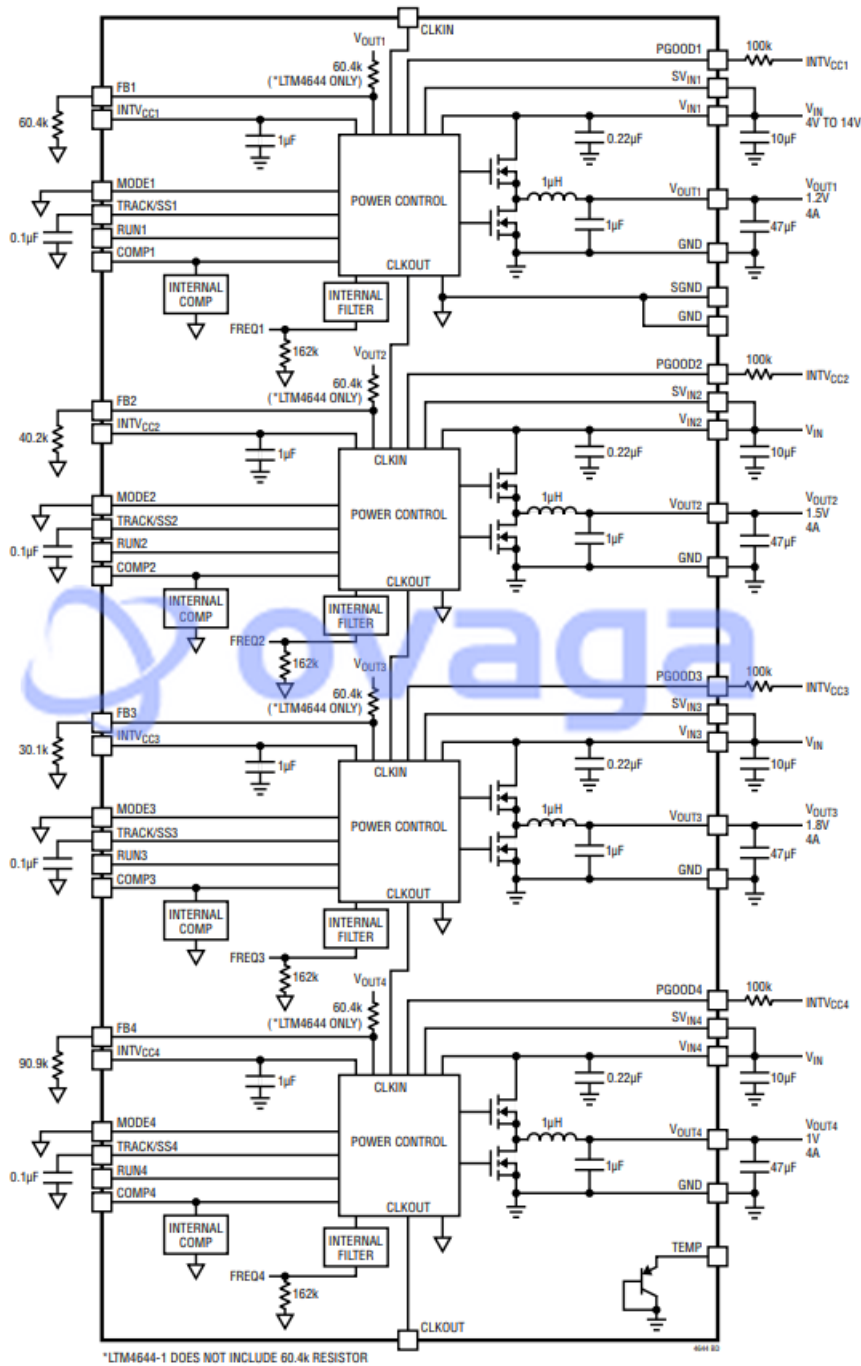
CLKIN
$V_{OUT1}$
60.4k
(*LTM4644 ONLY)
PGOOD1
100k
$INTV_{CC1}$
$SV_{IN1}$
$V_{IN1}$
$V_{IN}$
4V TO 14V
FB1
60.4k
$INTV_{CC1}$
1µF
0.22µF
10µF
MODE1
TRACK/SS1
0.1µF
RUN1
COMP1
POWER CONTROL
1µH
1µF
$V_{OUT1}$
$V_{OUT1}$
1.2V
4A
47µF
GND
CLKOUT
INTERNAL COMP
INTERNAL FILTER
SGND
GND
FREQ1
162k
$V_{OUT2}$
60.4k
(*LTM4644 ONLY)
PGOOD2
100k
$INTV_{CC2}$
$SV_{IN2}$
FB2
40.2k
$INTV_{CC2}$
1µF
CLKIN
$V_{IN2}$
$V_{IN}$
0.22µF
10µF
MODE2
TRACK/SS2
0.1µF
RUN2
COMP2
POWER CONTROL
1µH
1µF
$V_{OUT2}$
$V_{OUT2}$
1.5V
4A
47µF
GND
CLKOUT
INTERNAL COMP
INTERNAL FILTER
FREQ2
162k
ovaga
$V_{OUT3}$
60.4k
(*LTM4644 ONLY)
PGOOD3
100k
$INTV_{CC3}$
$SV_{IN3}$
FB3
30.1k
$INTV_{CC3}$
1µF
CLKIN
$V_{IN3}$
$V_{IN}$
0.22µF
10µF
MODE3
TRACK/SS3
0.1µF
RUN3
COMP3
POWER CONTROL
1µH
1µF
$V_{OUT3}$
$V_{OUT3}$
1.8V
4A
47µF
GND
CLKOUT
INTERNAL COMP
INTERNAL FILTER
FREQ3
162k
$V_{OUT4}$
60.4k
(*LTM4644 ONLY)
PGOOD4
100k
$INTV_{CC4}$
$SV_{IN4}$
FB4
90.9k
$INTV_{CC4}$
1µF
CLKIN
$V_{IN4}$
$V_{IN}$
0.22µF
10µF
MODE4
TRACK/SS4
0.1µF
RUN4
COMP4
POWER CONTROL
1µH
1µF
$V_{OUT4}$
$V_{OUT4}$
1V
4A
47µF
GND
CLKOUT
INTERNAL COMP
INTERNAL FILTER
TEMP
FREQ4
162k
CLKOUT
4644 B3
*LTM4644-1 DOES NOT INCLUDE 60.4k RESISTOR